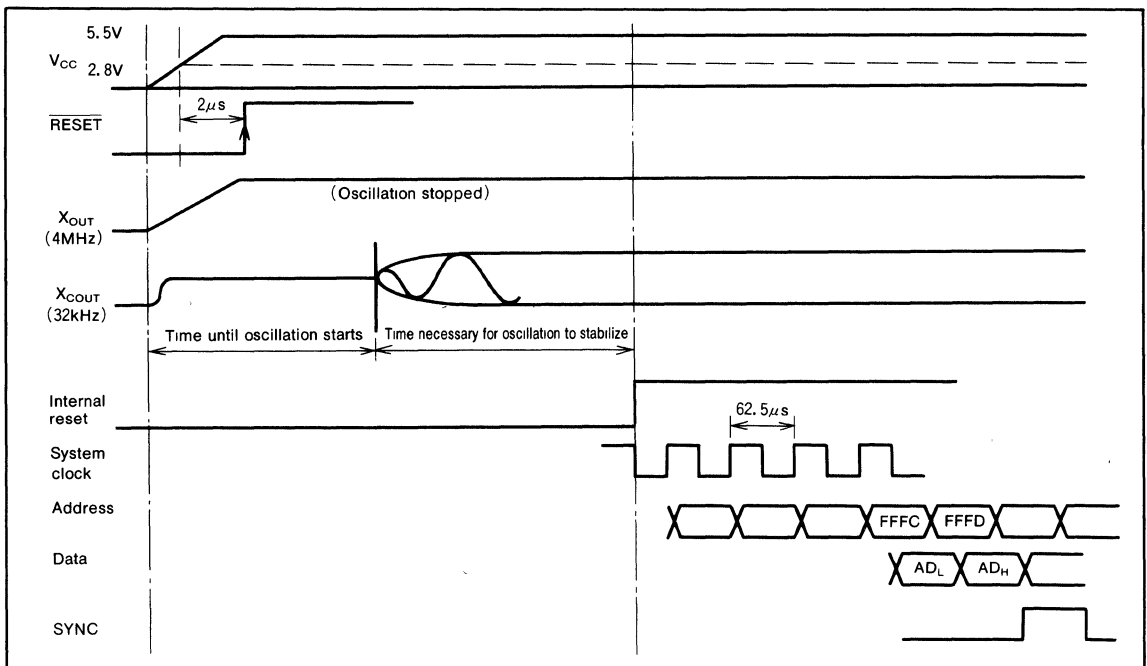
5.5V
$V_{CC}$ 2.8V
$2\mu s$
$\overline{RESET}$
(Oscillation stopped)
$X_{OUT}$ (4MHz)
$X_{COUT}$ (32kHz)
Time until oscillation starts
Time necessary for oscillation to stabilize
Internal reset
$62.5\mu s$
System clock
Address
FFFC
FFFD
Data
$AD_L$
$AD_H$
SYNC